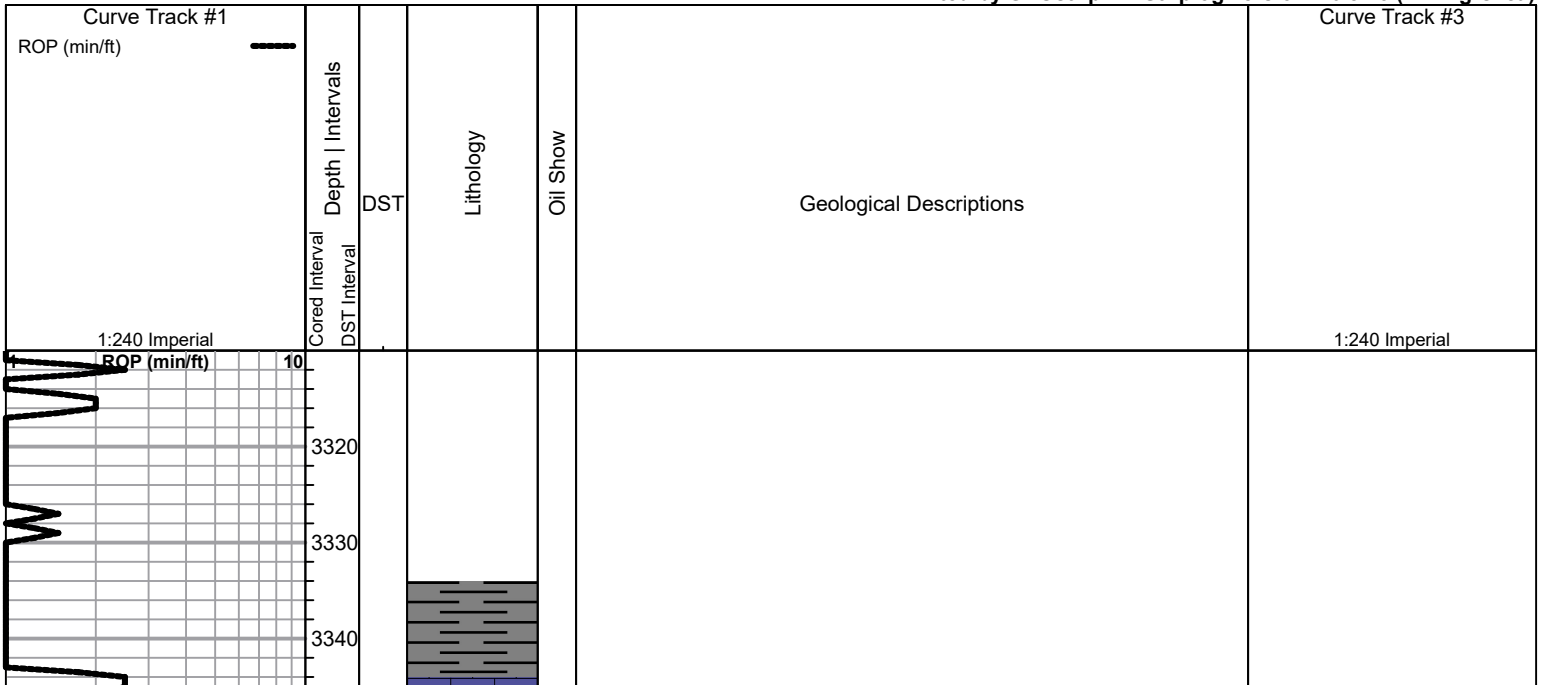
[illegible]

Curve Track #1

ROP (min/ft)

1:240 Imperial

Cored Interval

DST Interval

Depth | Intervals

DST

Lithology

Oil Show

Geological Descriptions

Curve Track #3

1:240 Imperial

ROP (min/ft)

10

3320

3330

3340